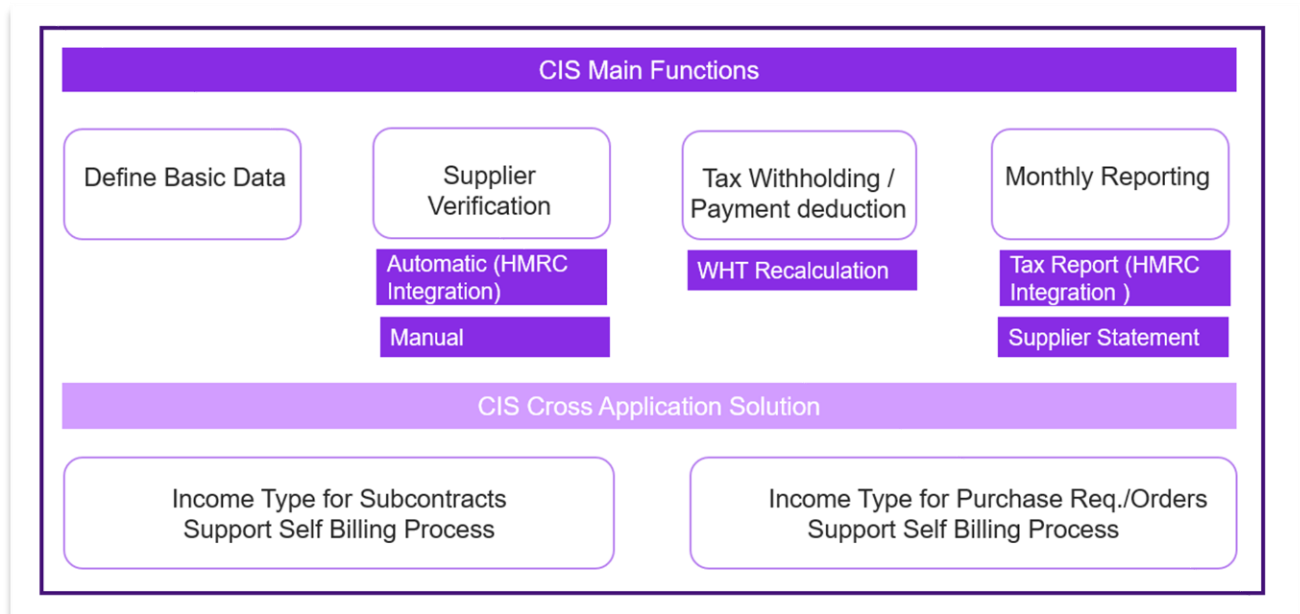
CIS Main Functions

Define Basic Data

Supplier Verification

Automatic (HMRC Integration)

Manual

Tax Withholding / Payment deduction

WHT Recalculation

Monthly Reporting

Tax Report (HMRC Integration )

Supplier Statement

CIS Cross Application Solution

Income Type for Subcontracts
Support Self Billing Process

Income Type for Purchase Req./Orders
Support Self Billing Process